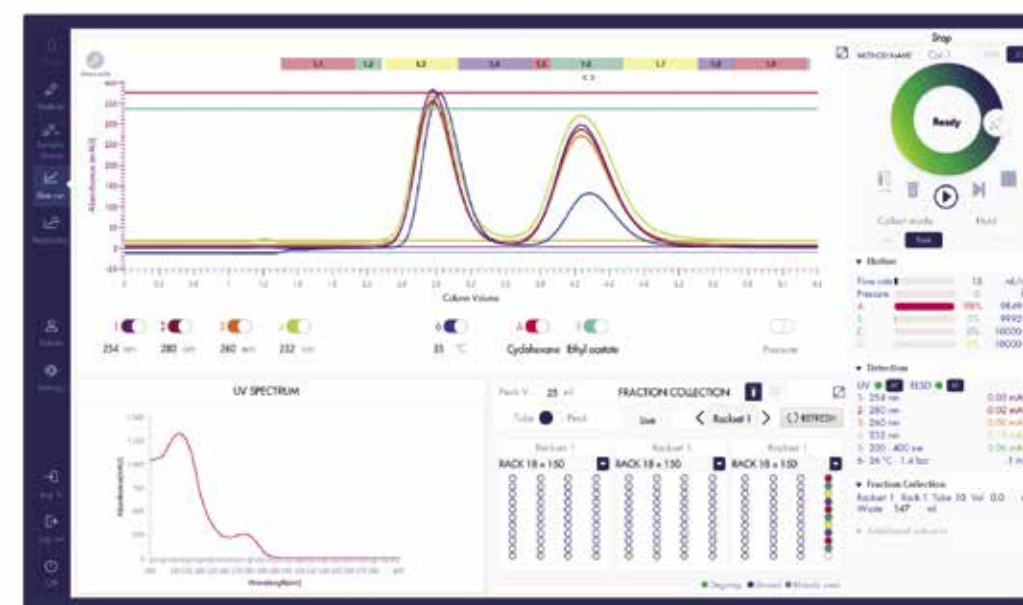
Stop

METHOD NAME

Ready

Collect mode

Hold

Elution

Flow rate

Pressure

A

B

C

D

Detection

UV

ELSD

1- 254 nm

2- 280 nm

3- 260 nm

4- 232 nm

5- 200 - 400 nm

6- 36 °C 1.4 bar

Fraction Collection

Rackset 1 Rack 1 Tube 10 Vol 0.0

Waste 147 ml

Additional columns

L1 L2 L3 L4 L5 L6 L7 L8 L9

Column Volume

1 254 nm

2 280 nm

3 260 nm

4 232 nm

6 35 °C

A Cyclohexane

B Ethyl acetate

Pressure

UV SPECTRUM

FRACTION COLLECTION

Peak V 25 ml

Tube Peak

Live

Rackset 1

REFRESH

Rack 1

Rack 1

Rack 1

RACK 18 x 150

RACK 18 x 150

RACK 18 x 150

Ongoing

Stored

Already used